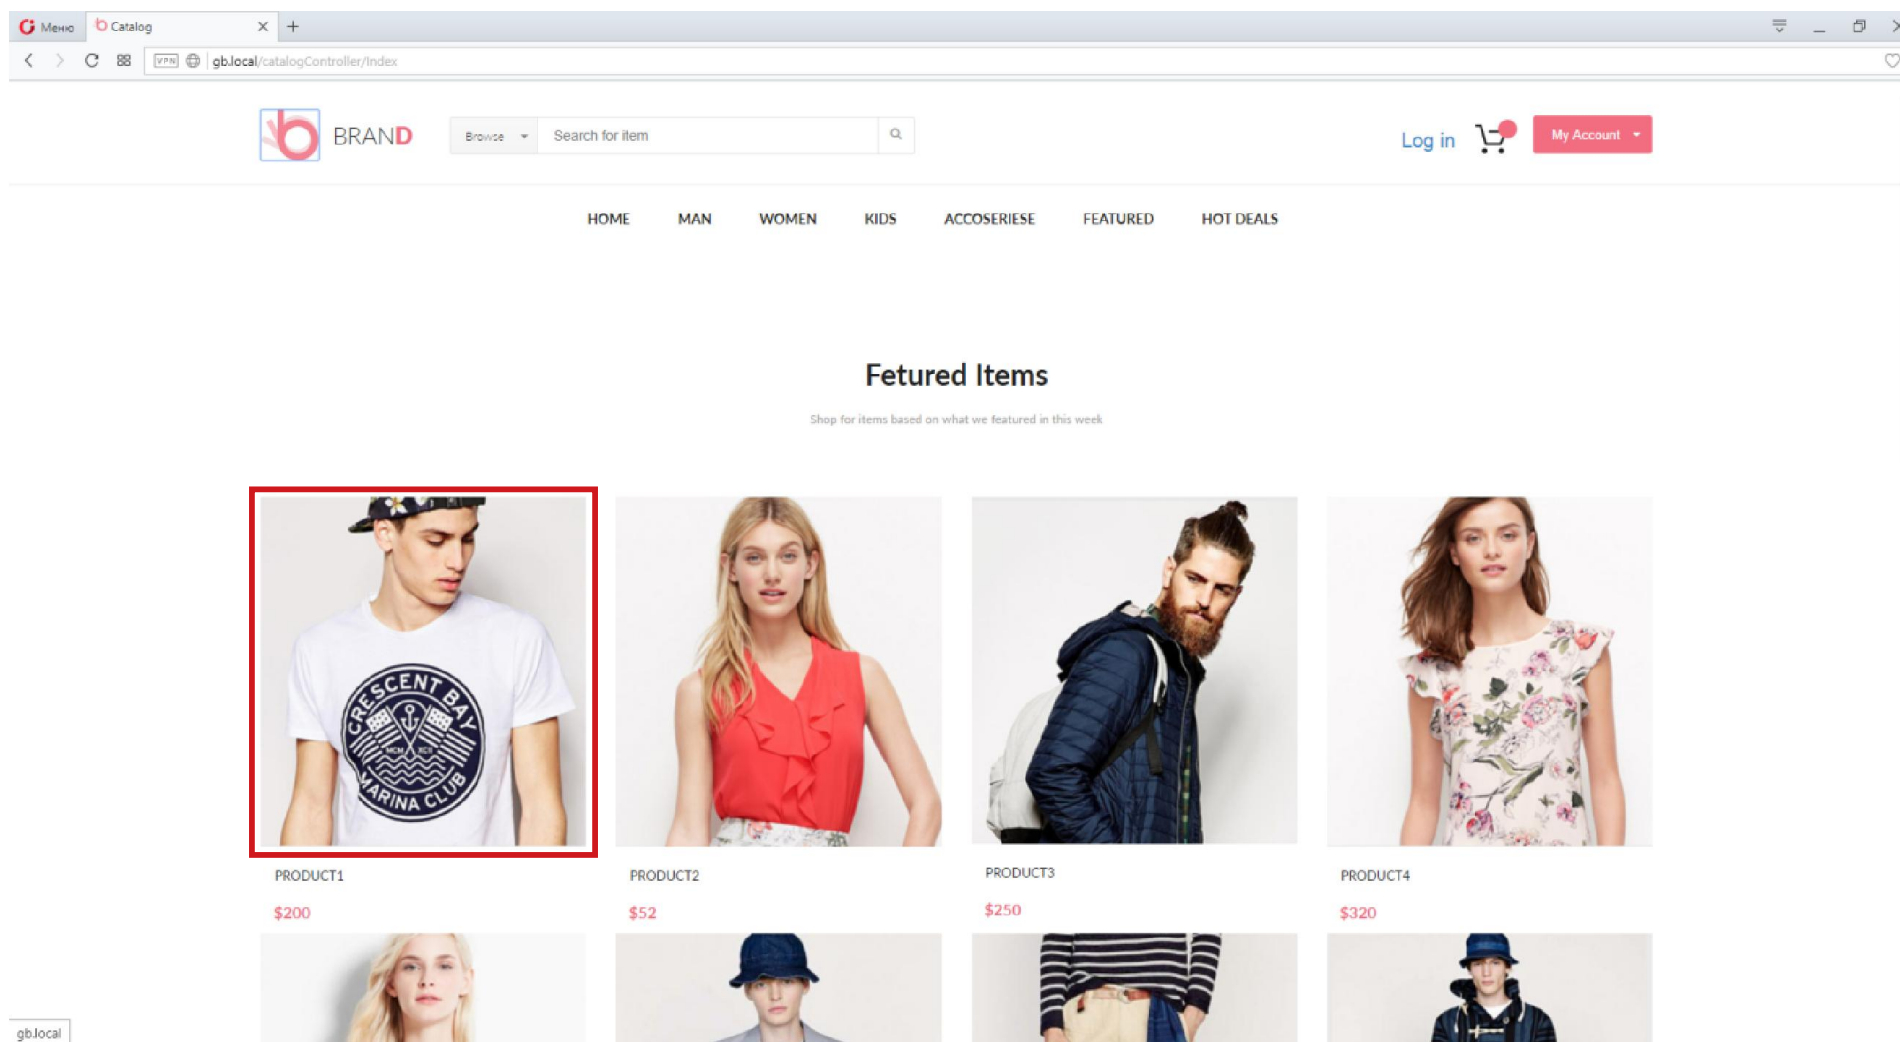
Меню Catalog ×
+
gb.local/catalogController/Index

BRAND
Browse
Search for item
Log in
My Account

HOME MAN WOMEN KIDS ACCOSERIESE FEATURED HOT DEALS

Fetured Items

Shop for items based on what we featured in this week

CRESCENT BAY MARINA CLUB

PRODUCT1
$200

PRODUCT2
$52

PRODUCT3
$250

PRODUCT4
$320

gb.local